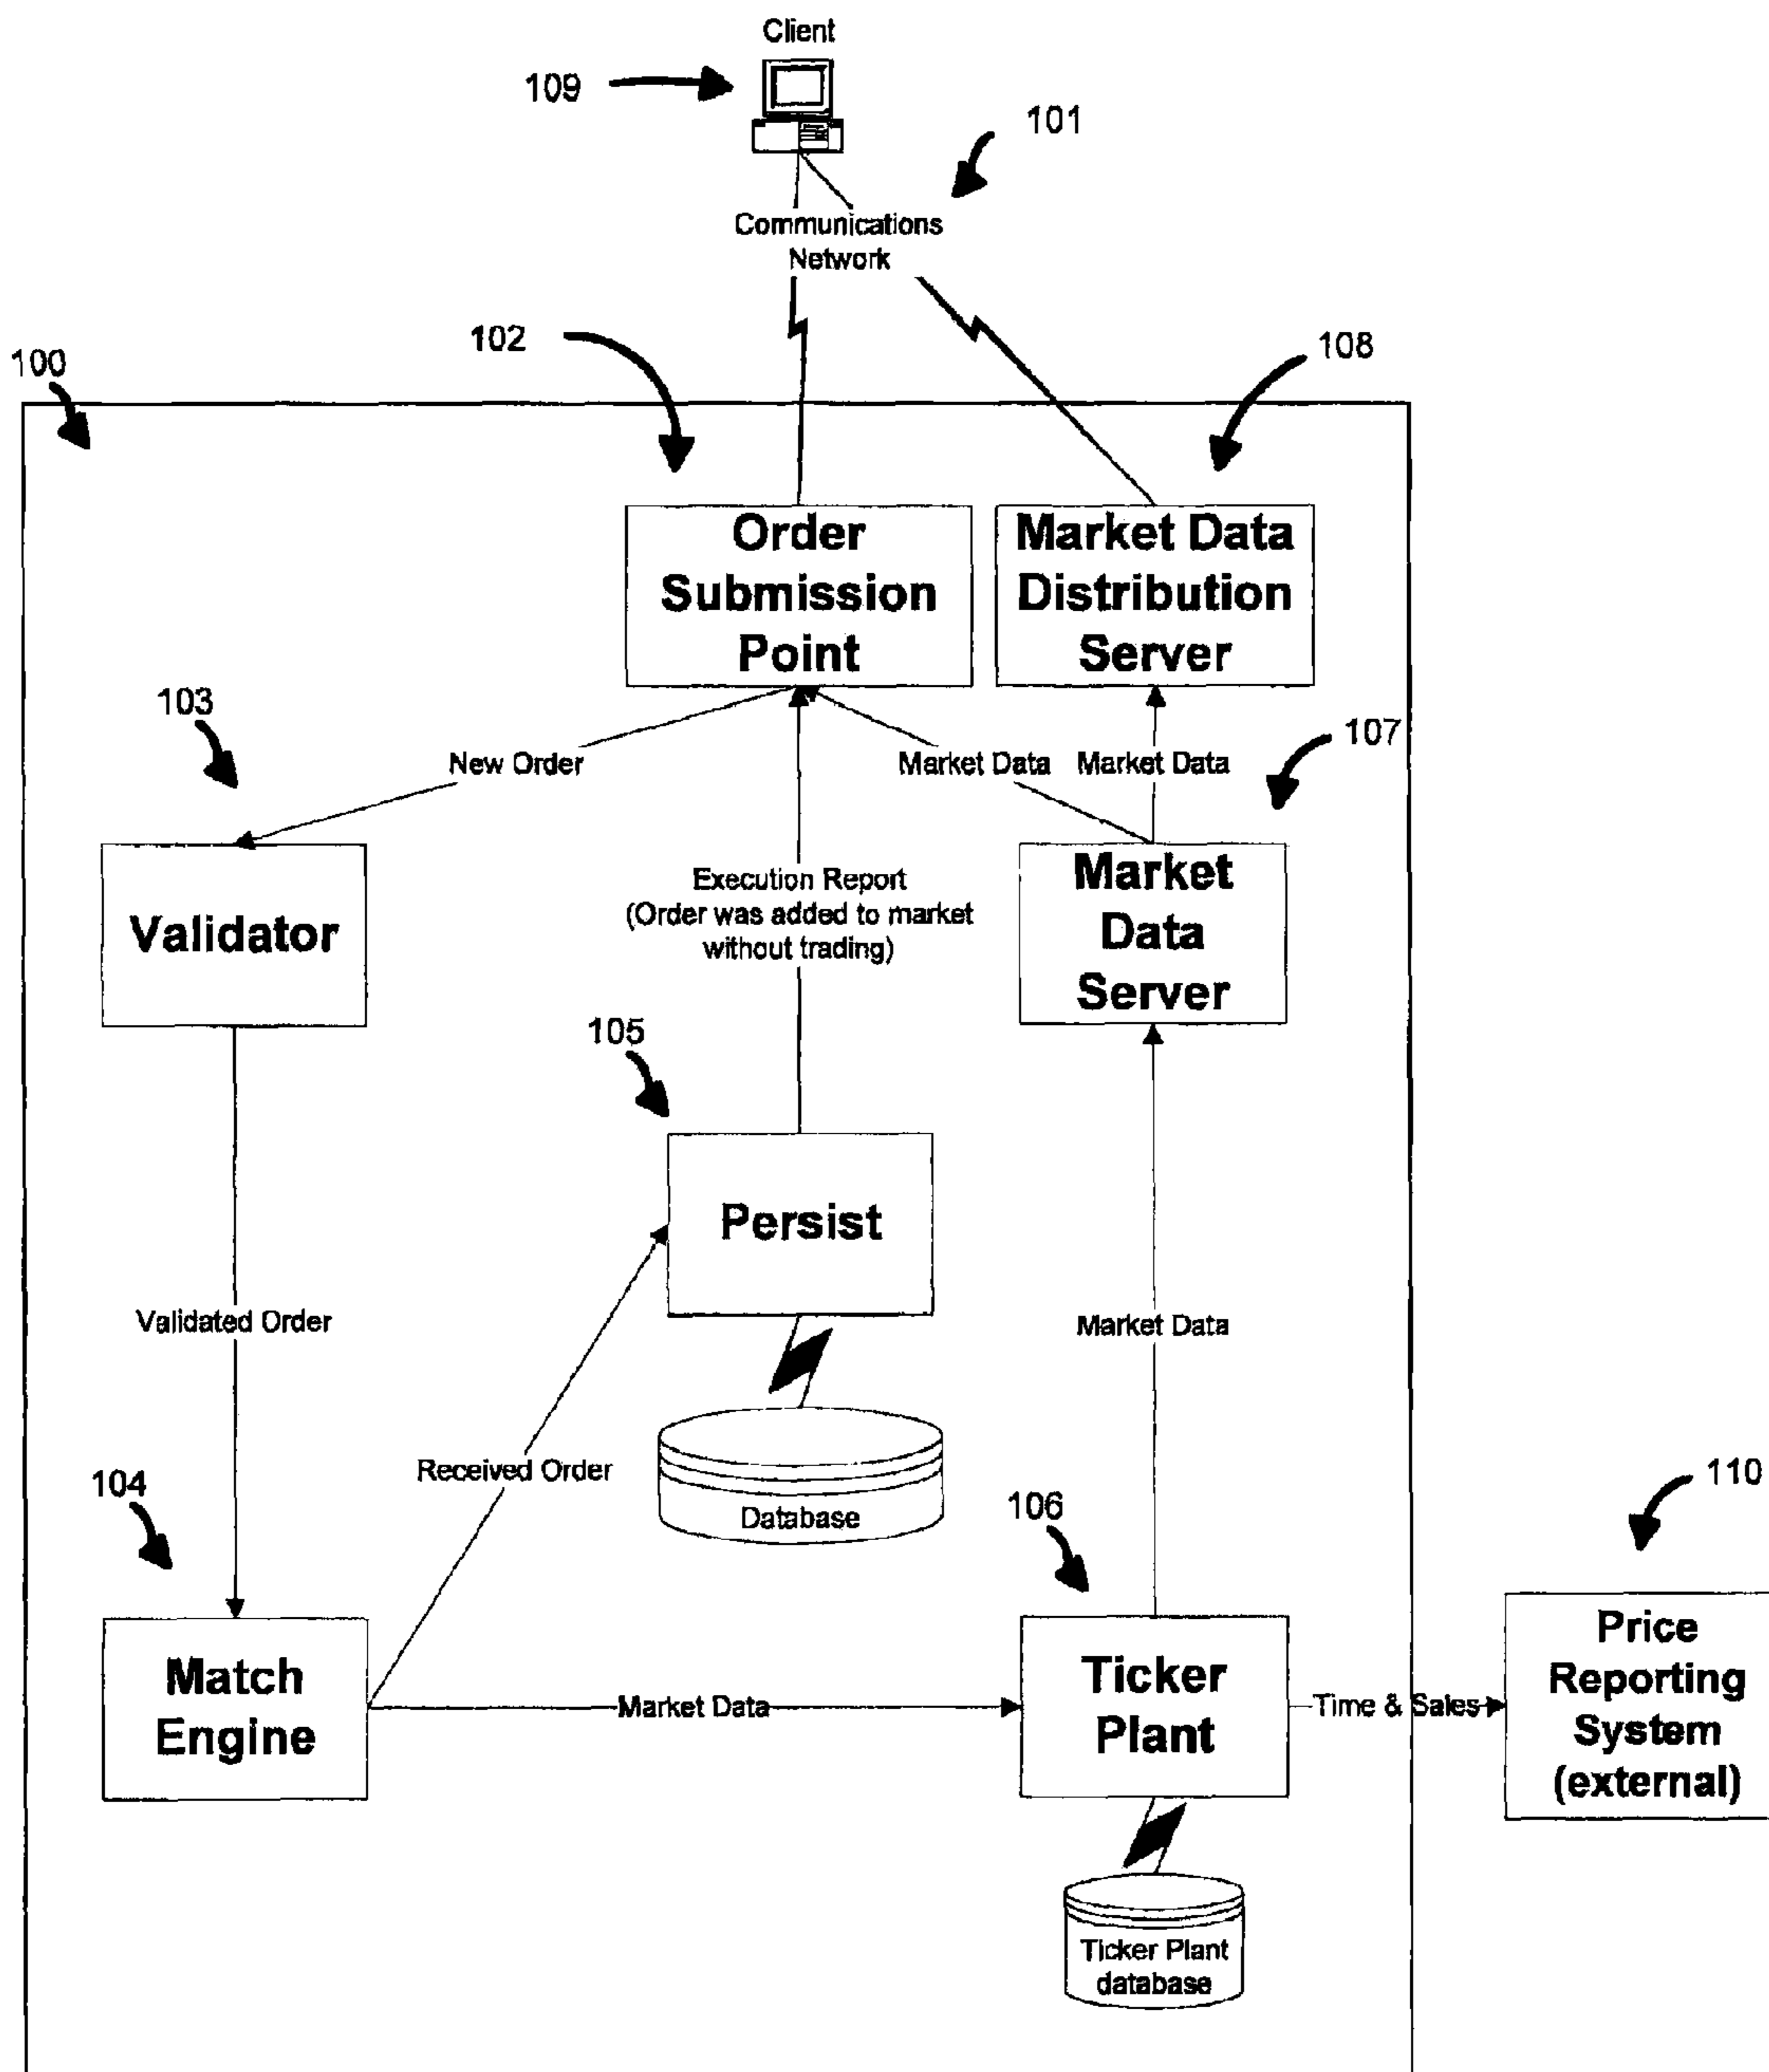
Client

109

101

Communications Network

102

108

100

Order Submission Point

Market Data Distribution Server

103

New Order

Market Data

Market Data

107

Validator

Execution Report (Order was added to market without trading)

Market Data Server

105

Persist

Validated Order

Market Data

Received Order

Database

110

104

106

Match Engine

Market Data

Ticker Plant

Time & Sales

Price Reporting System (external)

Ticker Plant database